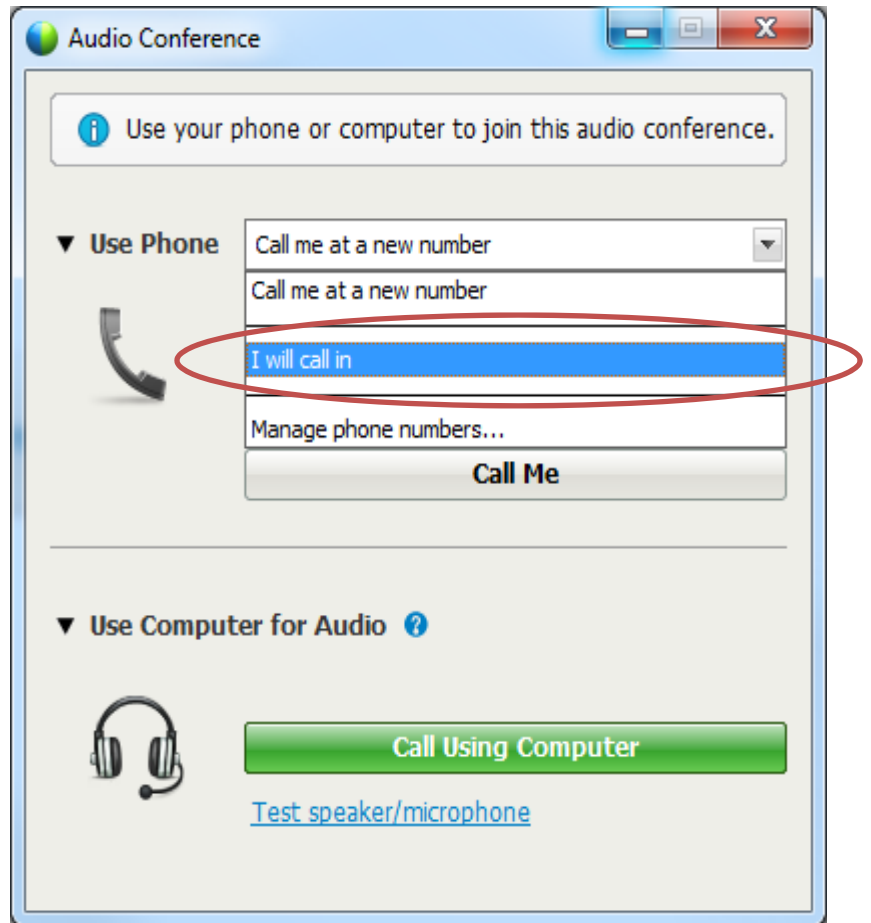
Audio Conference

Use your phone or computer to join this audio conference.

▼ Use Phone

Call me at a new number

Call me at a new number

I will call in

Manage phone numbers...

Call Me

▼ Use Computer for Audio

Call Using Computer

Test speaker/microphone